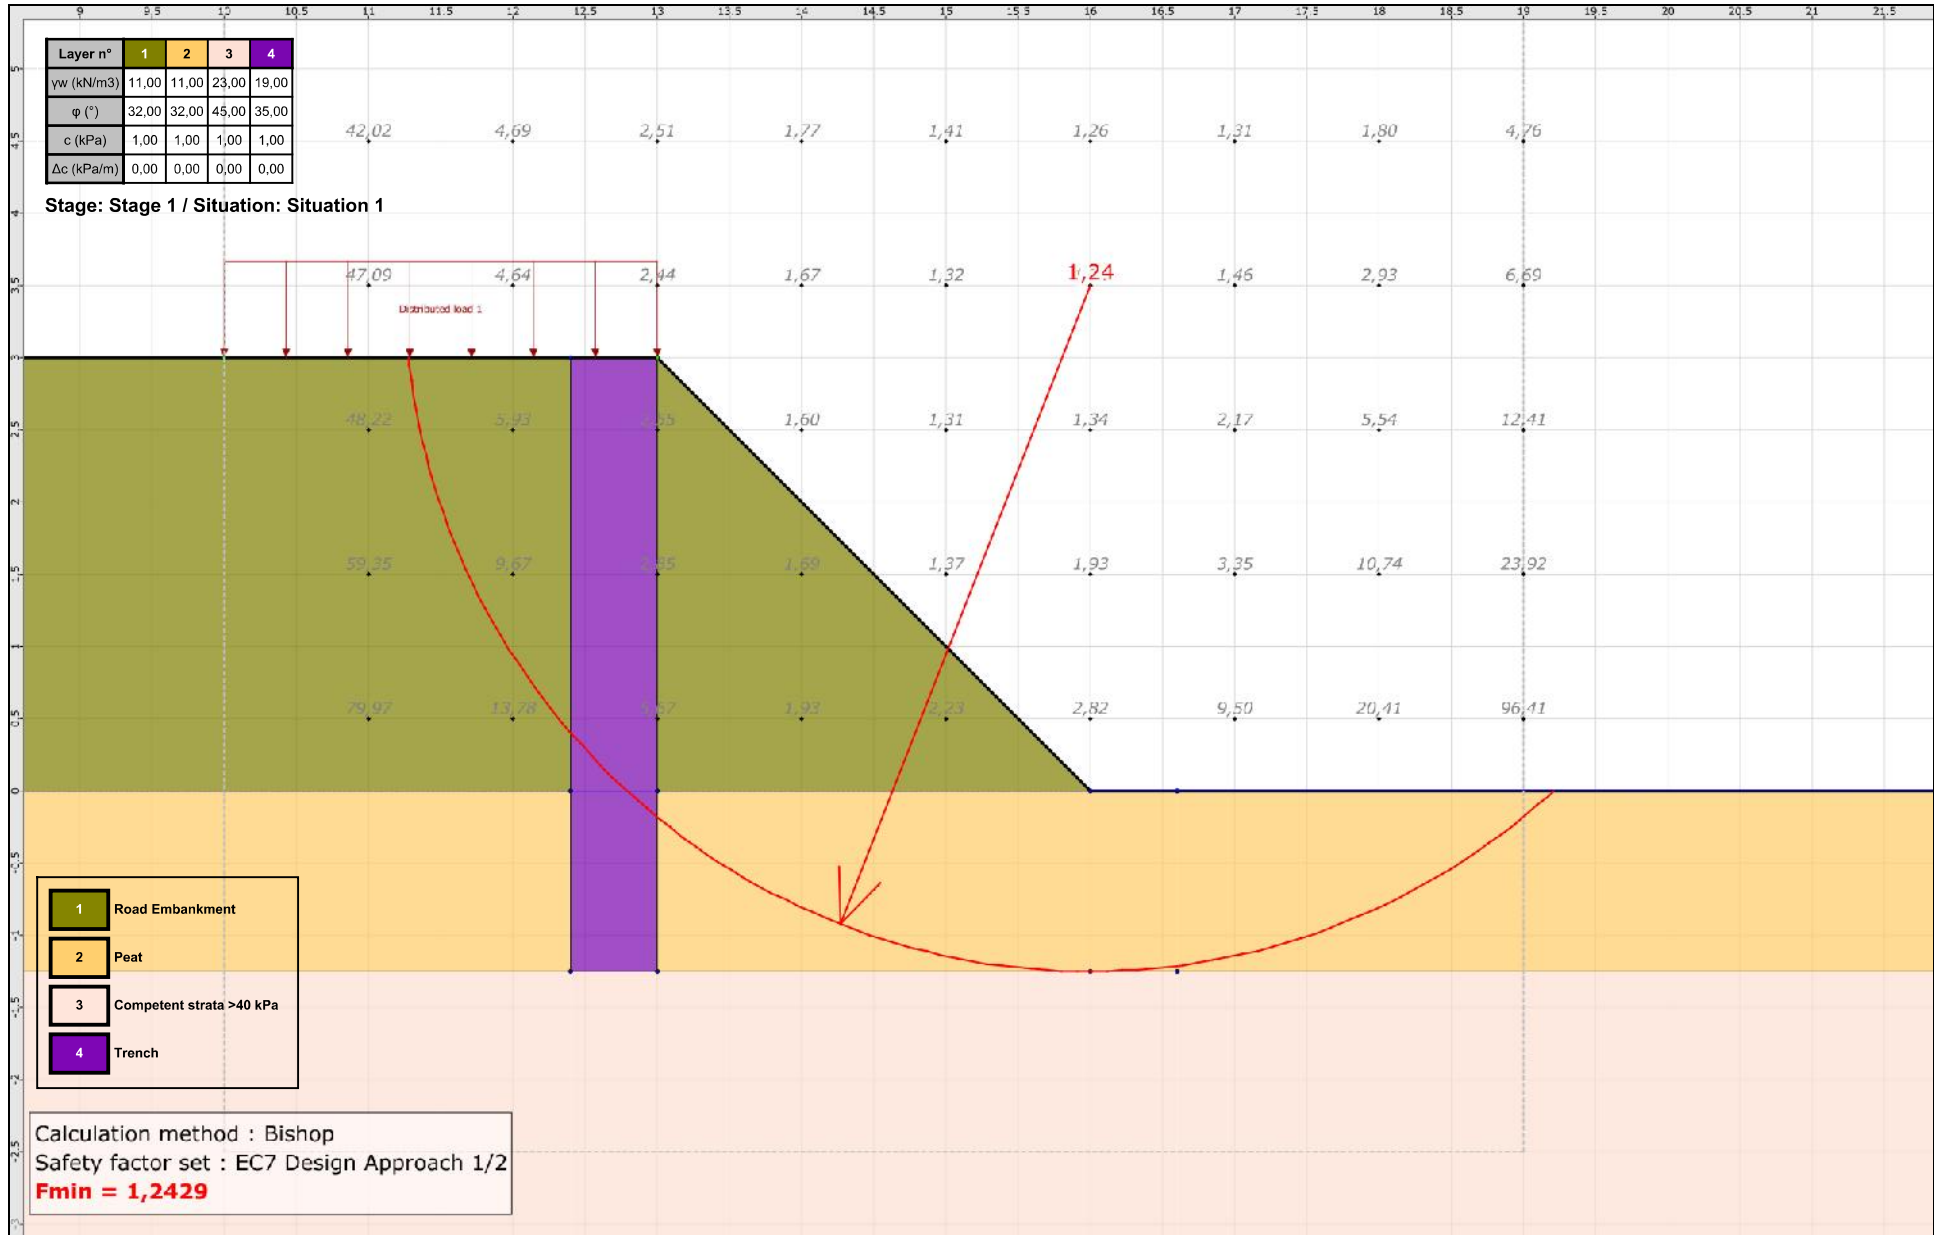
9 9.5 10 10.5 11 11.5 12 12.5 13 13.5 14 14.5 15 15.5 16 16.5 17 17.5 18 18.5 19 19.5 20 20.5 21 21.5

| Layer n° | 1 | 2 | 3 | 4 |
|---|---|---|---|---|
| γw (kN/m3) | 11,00 | 11,00 | 23,00 | 19,00 |
| φ (°) | 32,00 | 32,00 | 45,00 | 35,00 |
| c (kPa) | 1,00 | 1,00 | 1,00 | 1,00 |
| Δc (kPa/m) | 0,00 | 0,00 | 0,00 | 0,00 |

Stage: Stage 1 / Situation: Situation 1

42,02 4,69 2,51 1,77 1,41 1,26 1,31 1,80 4,76

47,09 4,64 2,44 1,67 1,32 1,24 1,46 2,93 6,69

Distributed load 1

48,22 5,93 2,55 1,60 1,31 1,34 2,17 5,54 12,41

59,35 9,67 2,85 1,69 1,37 1,93 3,35 10,74 23,92

79,97 13,78 3,57 1,93 2,23 2,82 9,50 20,41 96,41

5 4.5 4 3.5 3 2.5 2 1.5 1 0.5 0 -0.5 -1 -1.5 -2 -2.5 -3

1 Road Embankment
2 Peat
3 Competent strata >40 kPa
4 Trench

Calculation method : Bishop
Safety factor set : EC7 Design Approach 1/2
Fmin = 1,2429